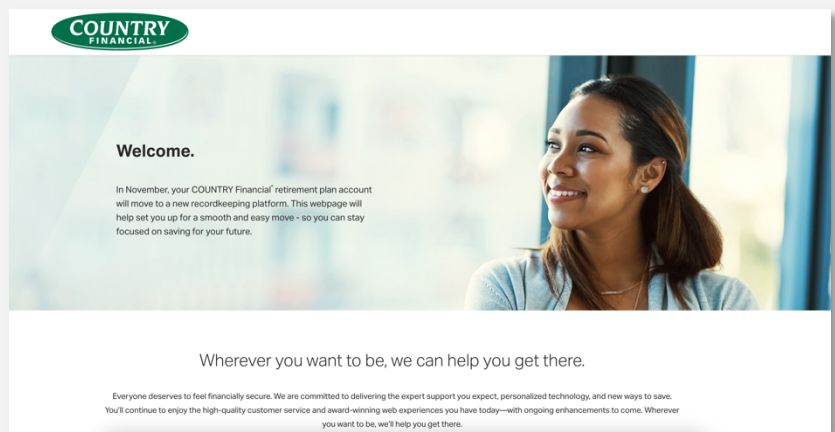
COUNTRY FINANCIAL.

Welcome.

In November, your COUNTRY Financial® retirement plan account will move to a new recordkeeping platform. This webpage will help set you up for a smooth and easy move - so you can stay focused on saving for your future.

Wherever you want to be, we can help you get there.

Everyone deserves to feel financially secure. We are committed to delivering the expert support you expect, personalized technology, and new ways to save. You'll continue to enjoy the high-quality customer service and award-winning web experiences you have today—with ongoing enhancements to come. Wherever you want to be, we'll help you get there.